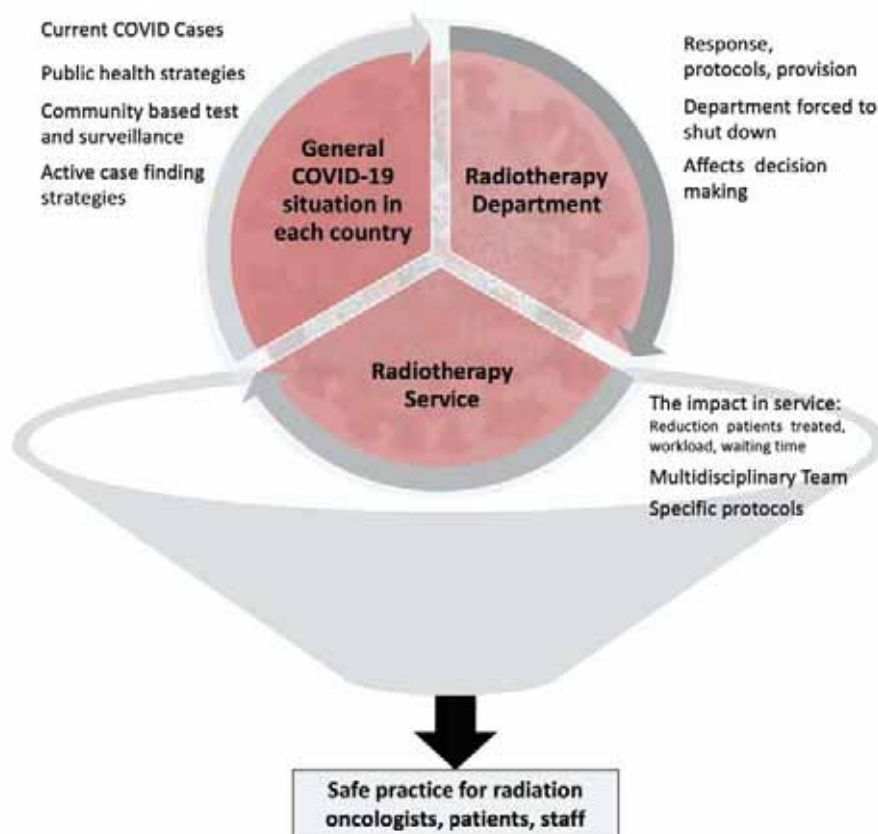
Current COVID Cases

Public health strategies

Community based test and surveillance

Active case finding strategies

General COVID-19 situation in each country

Radiotherapy Department

Response, protocols, provision

Department forced to shut down

Affects decision making

Radiotherapy Service

The impact in service: Reduction patients treated, workload, waiting time

Multidisciplinary Team

Specific protocols

Safe practice for radiation oncologists, patients, staff